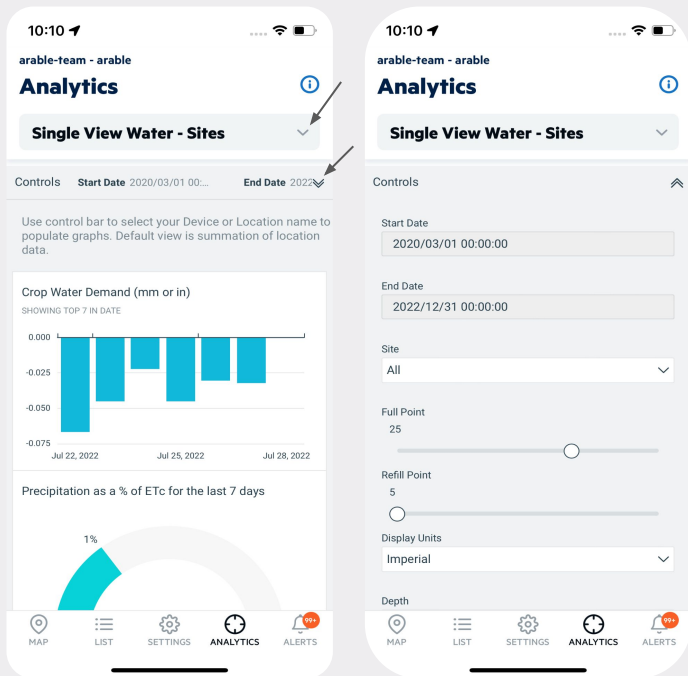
10:10

arable-team - arable

Analytics

Single View Water - Sites

Controls Start Date 2020/03/01 00:... End Date 2022

Use control bar to select your Device or Location name to populate graphs. Default view is summation of location data.

Crop Water Demand (mm or in)

SHOWING TOP 7 IN DATE

0.000
-0.025
-0.050
-0.075

Jul 22, 2022 Jul 25, 2022 Jul 28, 2022

Precipitation as a % of ETc for the last 7 days

1%

MAP LIST SETTINGS ANALYTICS 99+ ALERTS

10:10

arable-team - arable

Analytics

Single View Water - Sites

Controls

Start Date

2020/03/01 00:00:00

End Date

2022/12/31 00:00:00

Site

All

Full Point

25

Refill Point

5

Display Units

Imperial

Depth

MAP LIST SETTINGS ANALYTICS 99+ ALERTS